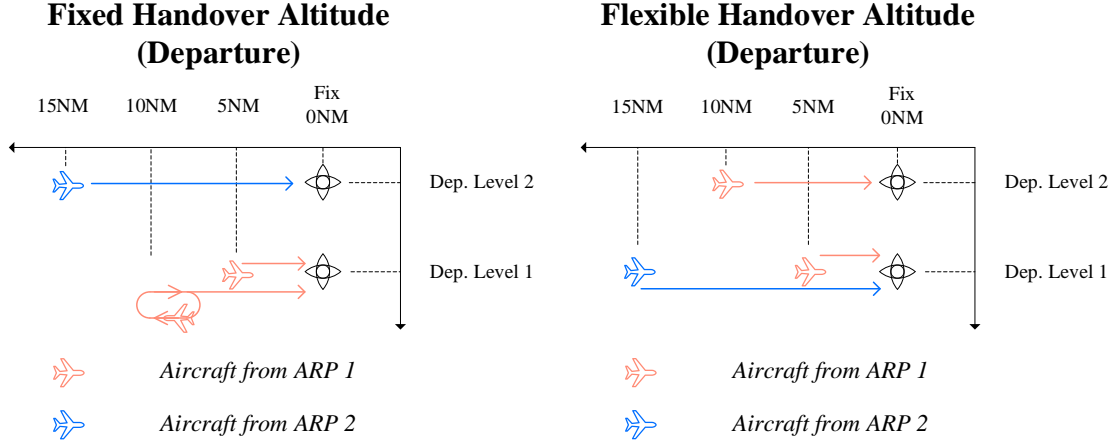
Fixed Handover Altitude (Departure)

15NM 10NM 5NM Fix 0NM

Dep. Level 2

Dep. Level 1

Aircraft from ARP 1

Aircraft from ARP 2

Flexible Handover Altitude (Departure)

15NM 10NM 5NM Fix 0NM

Dep. Level 2

Dep. Level 1

Aircraft from ARP 1

Aircraft from ARP 2